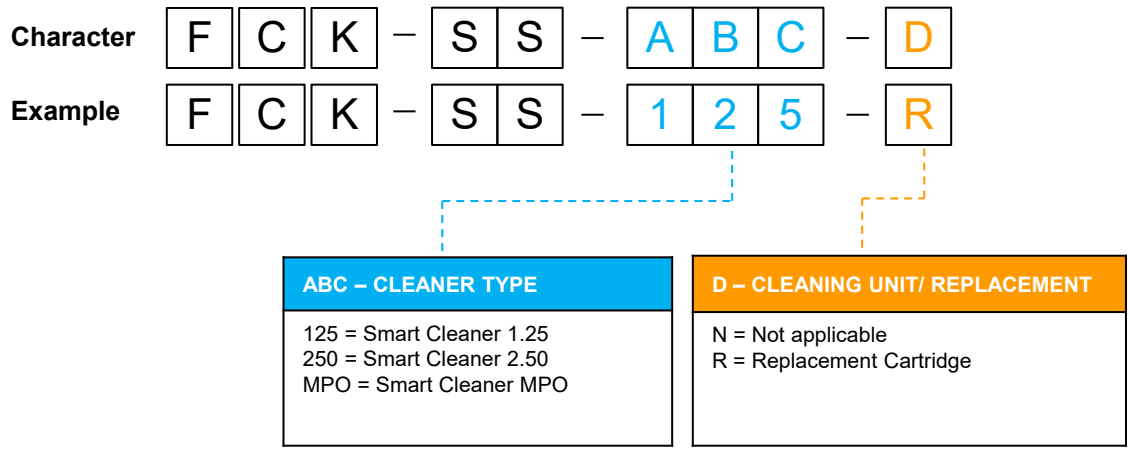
Character F C K – S S – A B C – D

Example F C K – S S – 1 2 5 – R

ABC – CLEANER TYPE

125 = Smart Cleaner 1.25
250 = Smart Cleaner 2.50
MPO = Smart Cleaner MPO

D – CLEANING UNIT/ REPLACEMENT

N = Not applicable
R = Replacement Cartridge